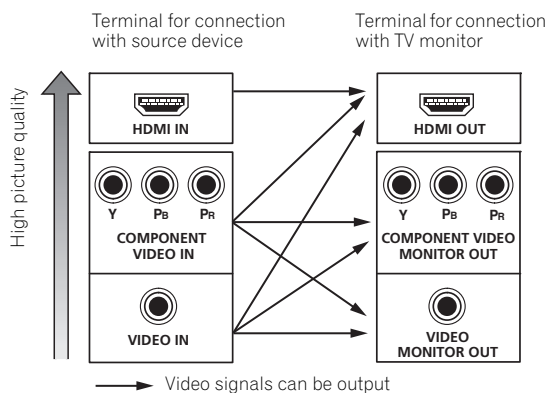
Terminal for connection with source device

Terminal for connection with TV monitor

High picture quality

HDMI IN

Y PB PR

COMPONENT VIDEO IN

VIDEO IN

HDMI OUT

Y PB PR

COMPONENT VIDEO MONITOR OUT

VIDEO MONITOR OUT

Video signals can be output